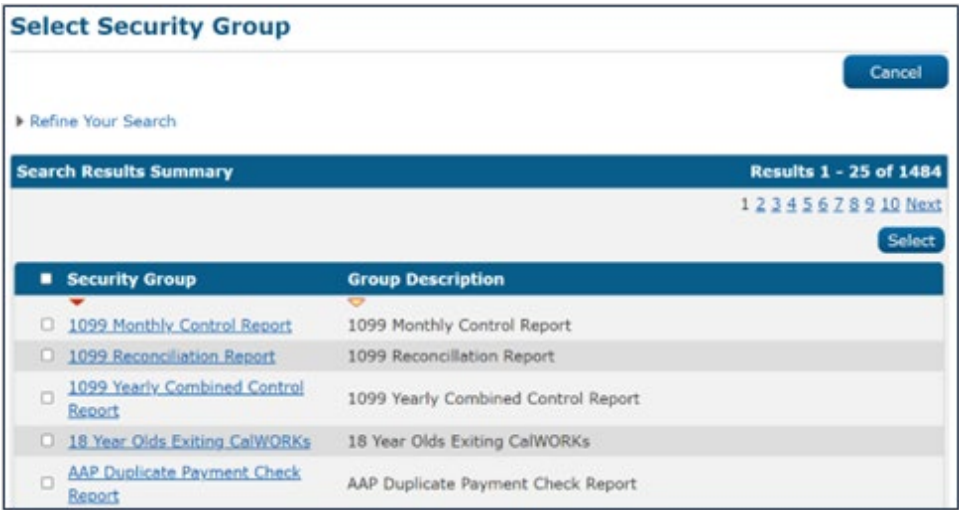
Select Security Group

Cancel

Refine Your Search

Search Results Summary

Results 1 - 25 of 1484

1 2 3 4 5 6 7 8 9 10 Next

Select

| Security Group | Group Description |
|---|---|
| 1099 Monthly Control Report | 1099 Monthly Control Report |
| 1099 Reconciliation Report | 1099 Reconciliation Report |
| 1099 Yearly Combined Control Report | 1099 Yearly Combined Control Report |
| 18 Year Olds Exiting CalWORKs | 18 Year Olds Exiting CalWORKs |
| AAP Duplicate Payment Check Report | AAP Duplicate Payment Check Report |